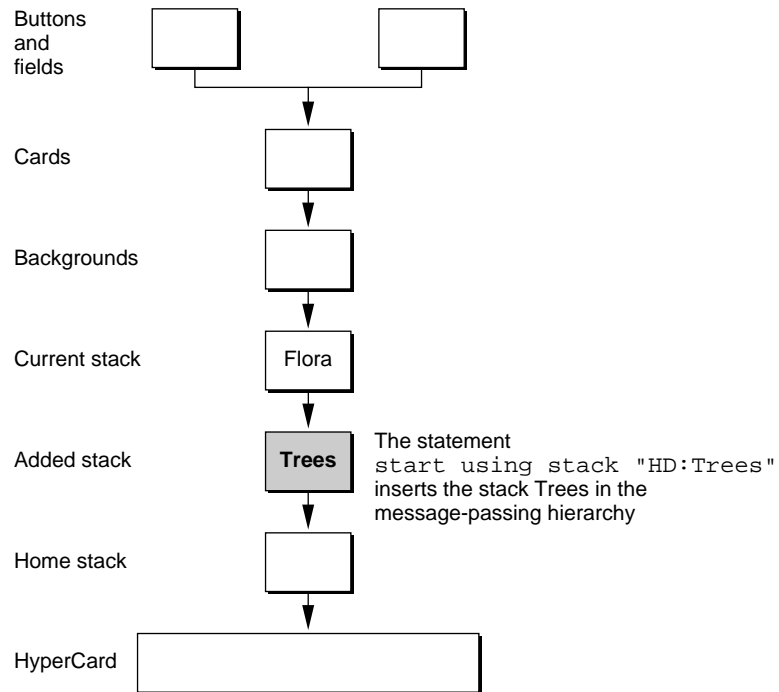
Buttons and fields

Cards

Backgrounds

Current stack

Flora

Added stack

Trees

The statement
start using stack "HD:Trees"
inserts the stack Trees in the message-passing hierarchy

Home stack

HyperCard